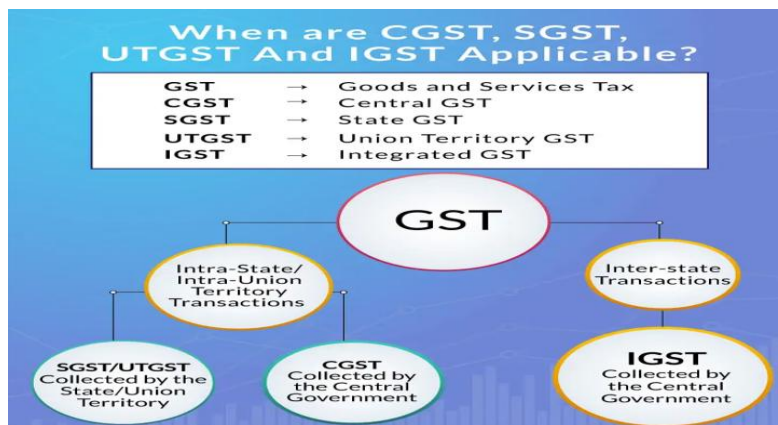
When are CGST, SGST, UTGST And IGST Applicable?

| | | |
|---|---|---|
| GST | → | Goods and Services Tax |
| CGST | → | Central GST |
| SGST | → | State GST |
| UTGST | → | Union Territory GST |
| IGST | → | Integrated GST |

GST

Intra-State/ Intra-Union Territory Transactions

Inter-state Transactions

SGST/UTGST Collected by the State/Union Territory

CGST Collected by the Central Government

IGST Collected by the Central Government